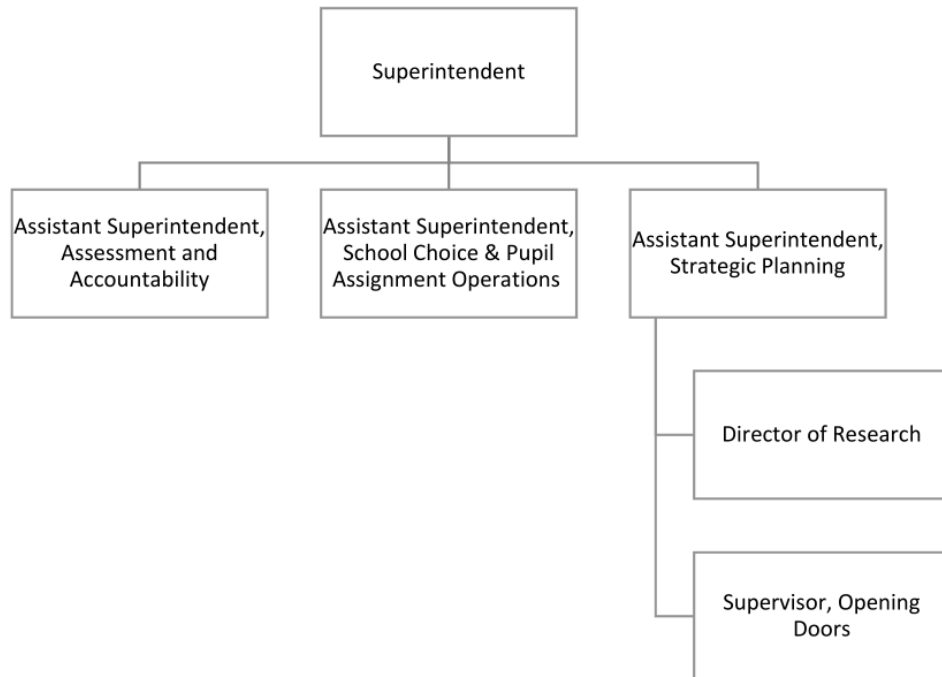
Superintendent

Assistant Superintendent, Assessment and Accountability

Assistant Superintendent, School Choice & Pupil Assignment Operations

Assistant Superintendent, Strategic Planning

Director of Research

Supervisor, Opening Doors